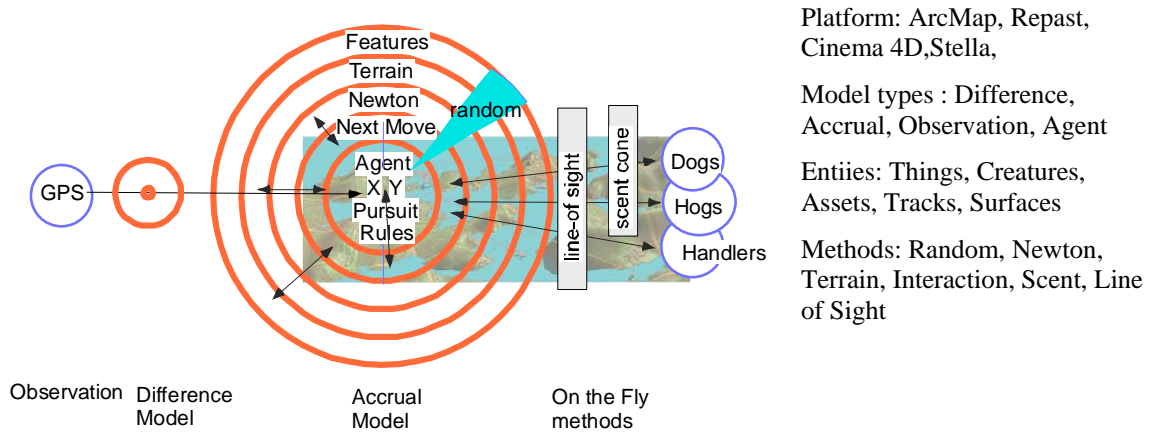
Features

Terrain

Newton

random

Next Move

Agent

X Y

Pursuit

Rules

GPS

line-of sight

scent cone

Dogs

Hogs

Handlers

Observation

Difference Model

Accrual Model

On the Fly methods

Platform: ArcMap, Repast, Cinema 4D,Stella,

Model types : Difference, Accrual, Observation, Agent

Entiies: Things, Creatures, Assets, Tracks, Surfaces

Methods: Random, Newton, Terrain, Interaction, Scent, Line of Sight